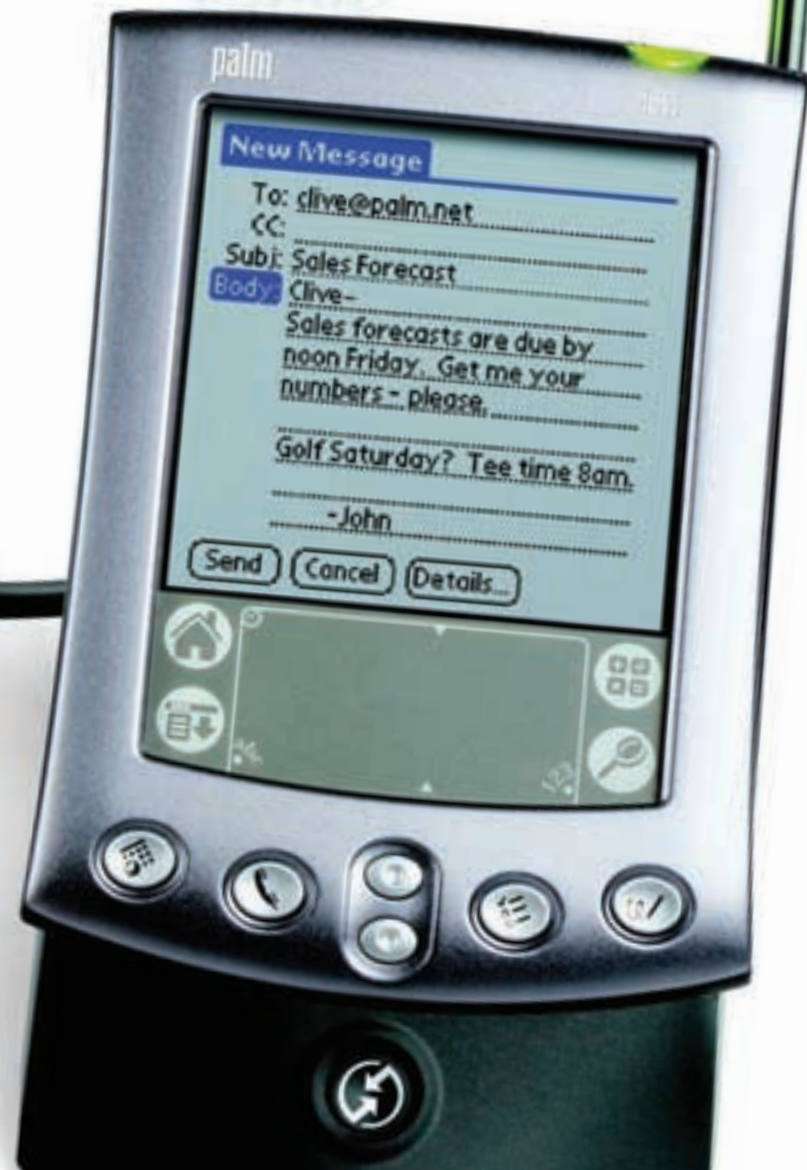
palm

New Message

To: clive@palm.net
CC:
Subj: Sales Forecast
Body: Clive-
Sales forecasts are due by noon Friday. Get me your numbers - please.

Golf Saturday? Tee time 8am.

-John

Send Cancel Details...